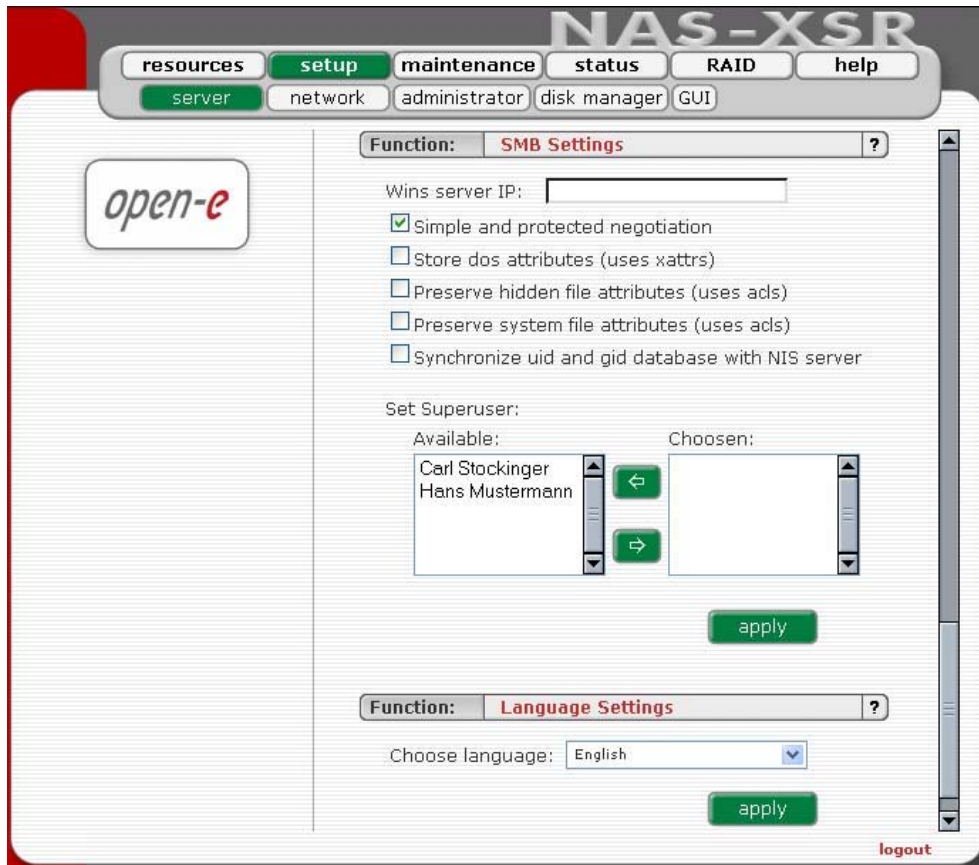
NAS-XSR

resources setup maintenance status RAID help

server network administrator disk manager GUI

open-e

Function: SMB Settings ?

Wins server IP:

Simple and protected negotiation

Store dos attributes (uses xattrs)

Preserve hidden file attributes (uses acls)

Preserve system file attributes (uses acls)

Synchronize uid and gid database with NIS server

Set Superuser:

Available:

Carl Stockinger
Hans Mustermann

Choosen:

apply

Function: Language Settings ?

Choose language: English

apply

logout